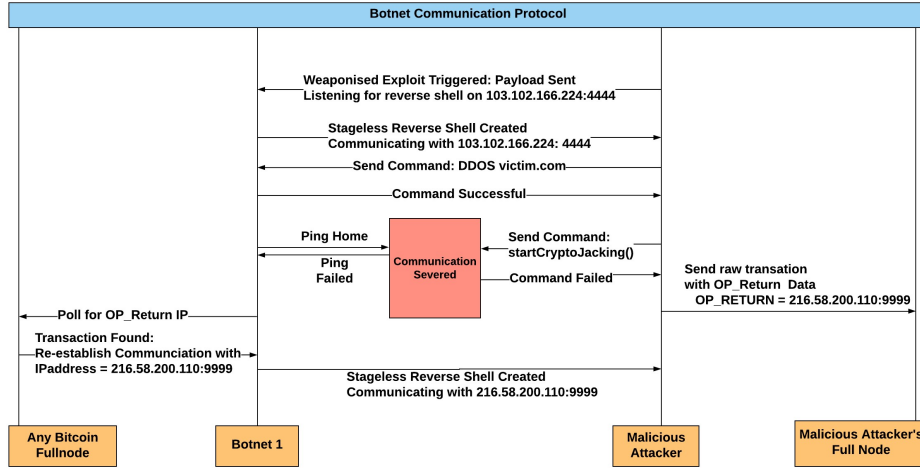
Botnet Communication Protocol

Weaponised Exploit Triggered: Payload Sent
Listening for reverse shell on 103.102.166.224:4444

Stageless Reverse Shell Created
Communicating with 103.102.166.224: 4444

Send Command: DDOS victim.com

Command Successful

Ping Home

Ping
Failed

Communication
Severed

Send Command:
startCryptoJacking()

Command Failed

Send raw transation
with OP_Return Data
OP_RETURN = 216.58.200.110:9999

Poll for OP_Return IP

Transaction Found:
Re-establish Communciation with
IPaddress = 216.58.200.110:9999

Stageless Reverse Shell Created
Communicating with 216.58.200.110:9999

Any Bitcoin
Fullnode

Botnet 1

Malicious
Attacker

Malicious Attacker's
Full Node